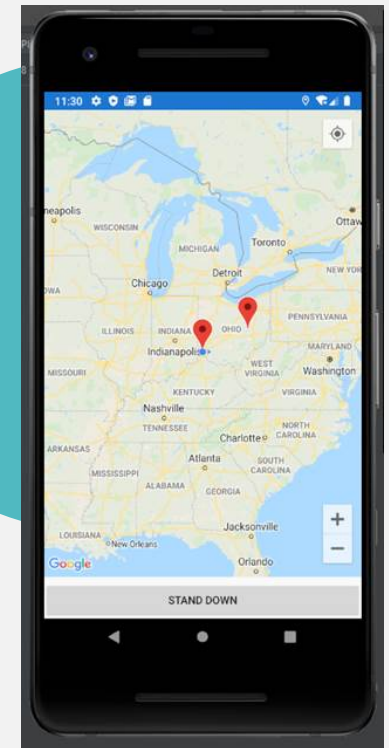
11:30

neapolis
WISCONSIN
MICHIGAN
Toronto
Ottaw
NEW YOR
OWA
Chicago
Detroit
PENNSYLVANIA
ILLINOIS
INDIANA
OHIO
Indianapolis
MARYLAND
MISSOURI
WEST VIRGINIA
Washington
KENTUCKY
VIRGINIA
Nashville
TENNESSEE
NORTH CAROLINA
Charlotte
ARKANSAS
Atlanta
SOUTH CAROLINA
MISSISSIPPI
ALABAMA
GEORGIA
LOUISIANA
New Orleans
Jacksonville
Google
Orlando
+
−
STAND DOWN